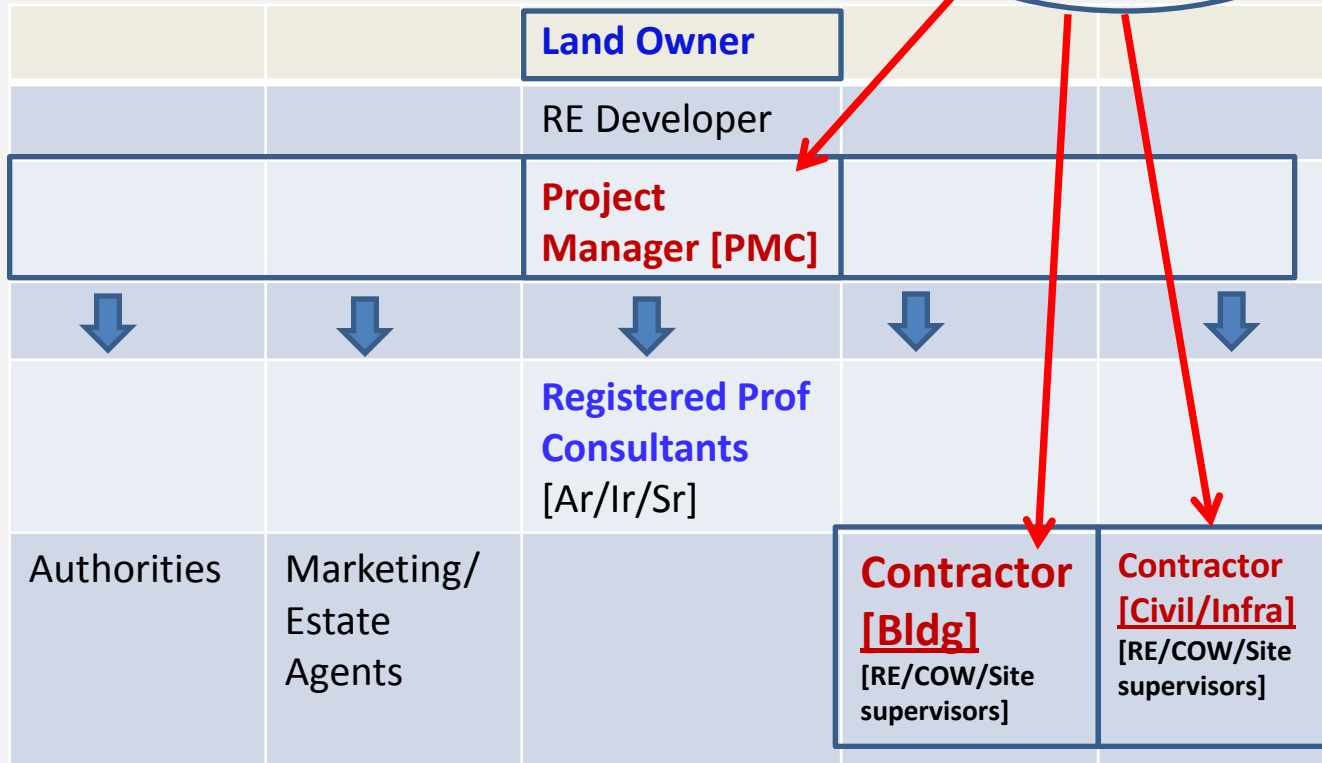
| | | | | |
|---|---|---|---|---|
| | | Land Owner | | |
| | | RE Developer | | |
| | | Project Manager [PMC] | | |
| | | | | |
| | | Registered Prof Consultants [Ar/Ir/Sr] | | |
| Authorities | Marketing/ Estate Agents | | Contractor [Bldg] [RE/COW/Site supervisors] | Contractor [Civil/Infra] [RE/COW/Site supervisors] |